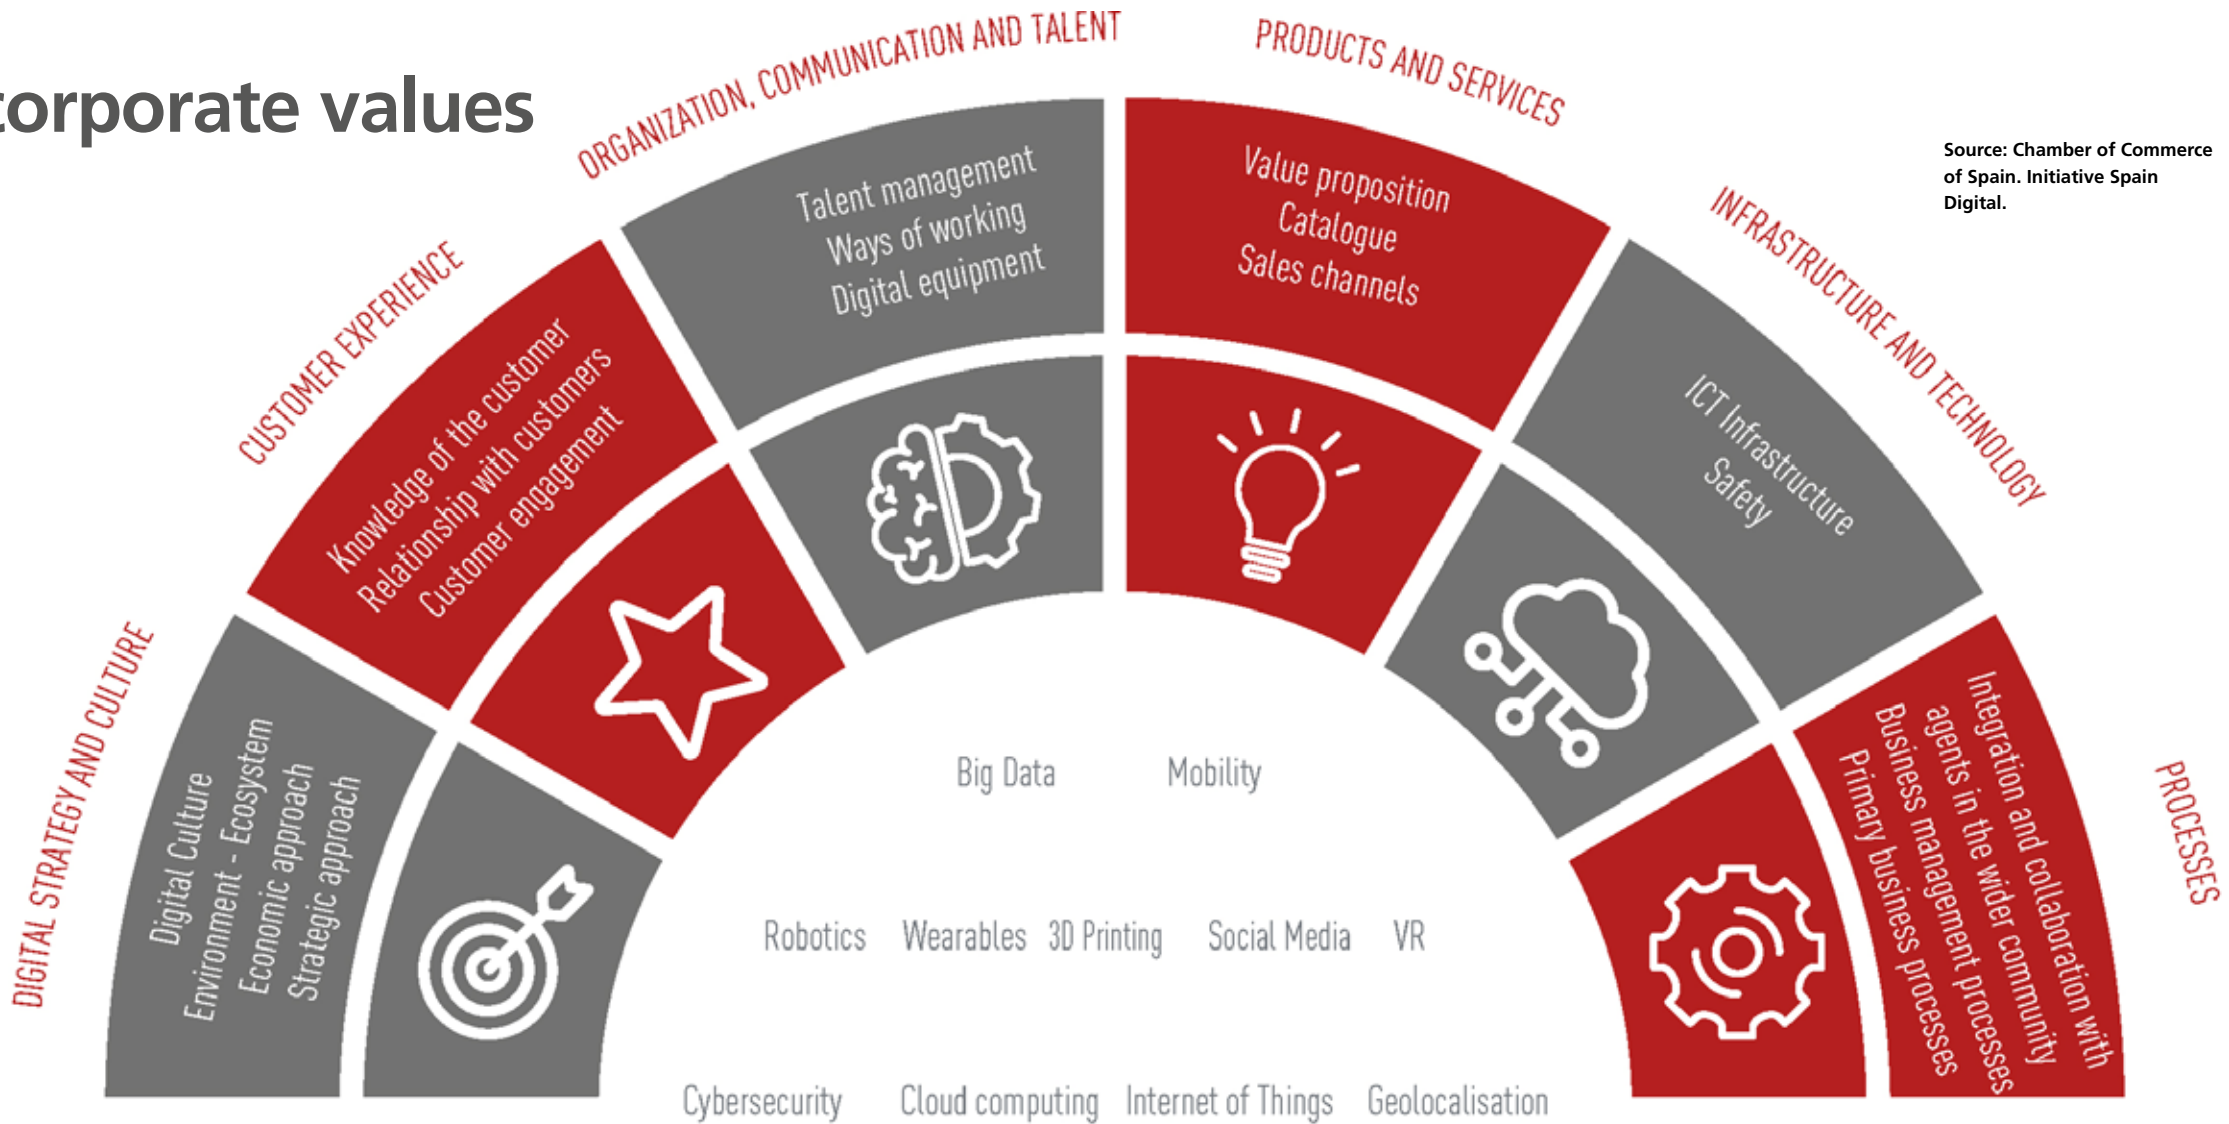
corporate values

Source: Chamber of Commerce of Spain. Initiative Spain Digital.

DIGITAL STRATEGY AND CULTURE

Digital Culture
Environment - Ecosystem
Economic approach
Strategic approach

CUSTOMER EXPERIENCE

Knowledge of the customer
Relationship with customers
Customer engagement

ORGANIZATION, COMMUNICATION AND TALENT

Talent management
Ways of working
Digital equipment

PRODUCTS AND SERVICES

Value proposition
Catalogue
Sales channels

INFRASTRUCTURE AND TECHNOLOGY

ICT Infrastructure
Safety

PROCESSES

Integration and collaboration with agents in the wider community
Business management processes
Primary business processes

Big Data Mobility

Robotics Wearables 3D Printing Social Media VR

Cybersecurity Cloud computing Internet of Things Geolocalisation